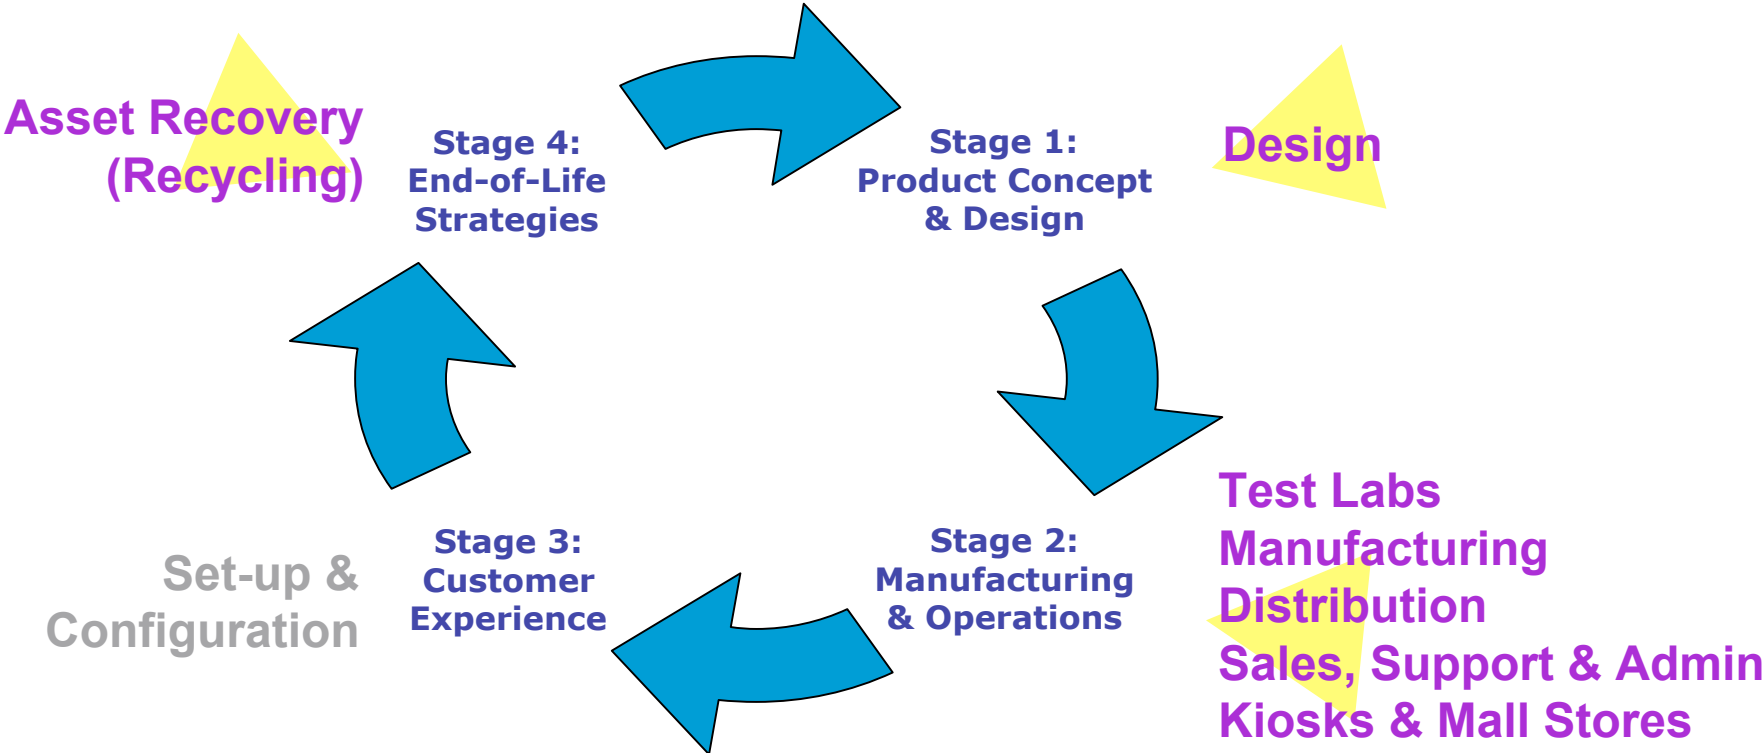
Asset Recovery
(Recycling)

Stage 4:
End-of-Life
Strategies

Stage 1:
Product Concept
& Design

Design

Stage 3:
Customer
Experience

Set-up &
Configuration

Stage 2:
Manufacturing
& Operations

Test Labs
Manufacturing
Distribution
Sales, Support & Admin
Kiosks & Mall Stores